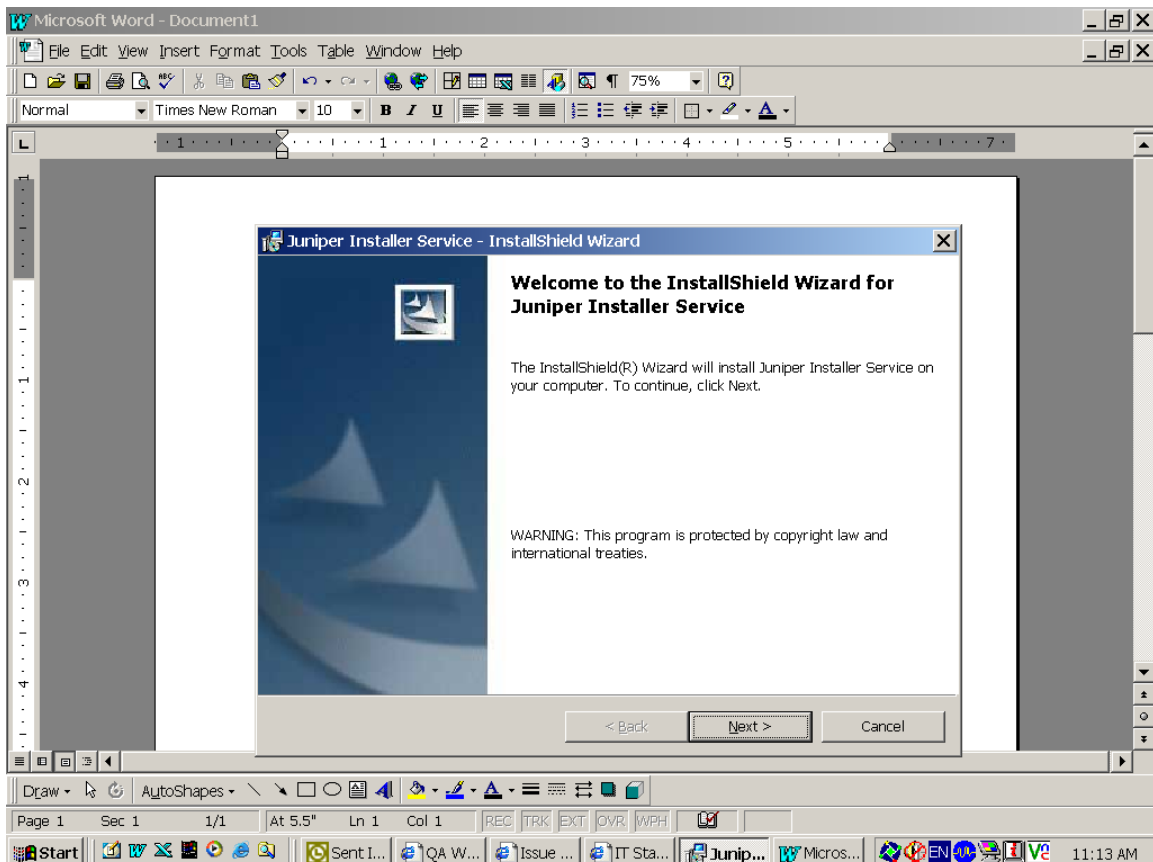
Microsoft Word - Document1

File Edit View Insert Format Tools Table Window Help

75%

Normal Times New Roman 10 B I U

Juniper Installer Service - InstallShield Wizard

Welcome to the InstallShield Wizard for Juniper Installer Service

The InstallShield(R) Wizard will install Juniper Installer Service on your computer. To continue, click Next.

WARNING: This program is protected by copyright law and international treaties.

< Back Next > Cancel

Draw AutoShapes

Page 1 Sec 1 1/1 At 5.5" Ln 1 Col 1 REC TRK EXT OVR WPH

Start Sent I... QA W... Issue ... IT Sta... Junip... Micros... EN 11:13 AM